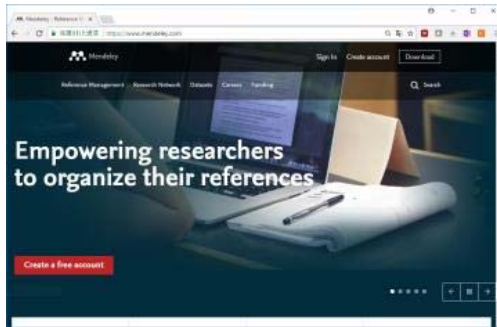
Mendeley - Reference M ×

https://www.mendeley.com

Mendeley

Sign In Create account Download

Reference Management Research Network Datasets Careers Funding

Search

Empowering researchers to organize their references

Create a free account